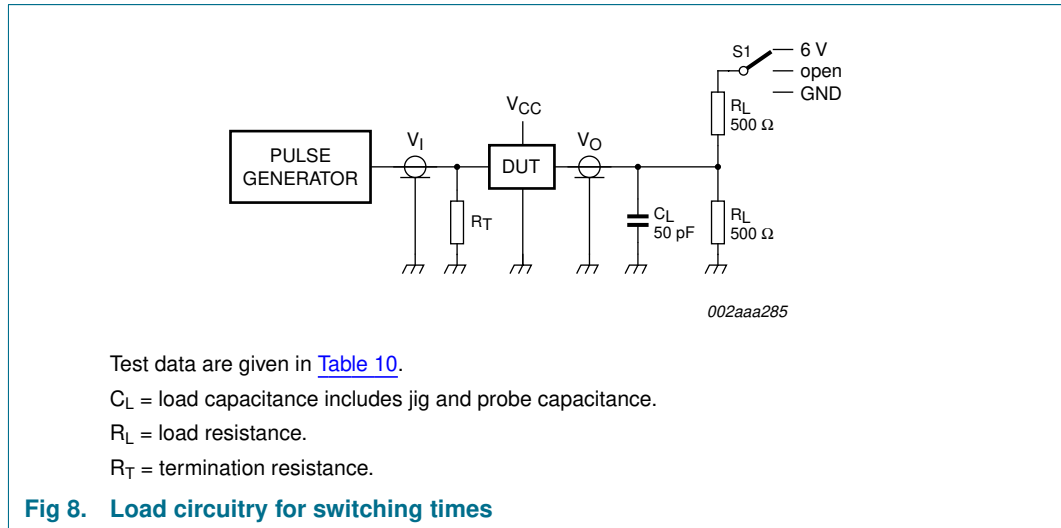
S1
6 V
open
GND
$R_L$
500 Ω
$V_{CC}$
PULSE GENERATOR
$V_I$
DUT
$V_O$
$R_T$
$C_L$
50 pF
$R_L$
500 Ω
002aaa285

Test data are given in Table 10.

$C_L$ = load capacitance includes jig and probe capacitance.

$R_L$ = load resistance.

$R_T$ = termination resistance.

Fig 8. Load circuitry for switching times